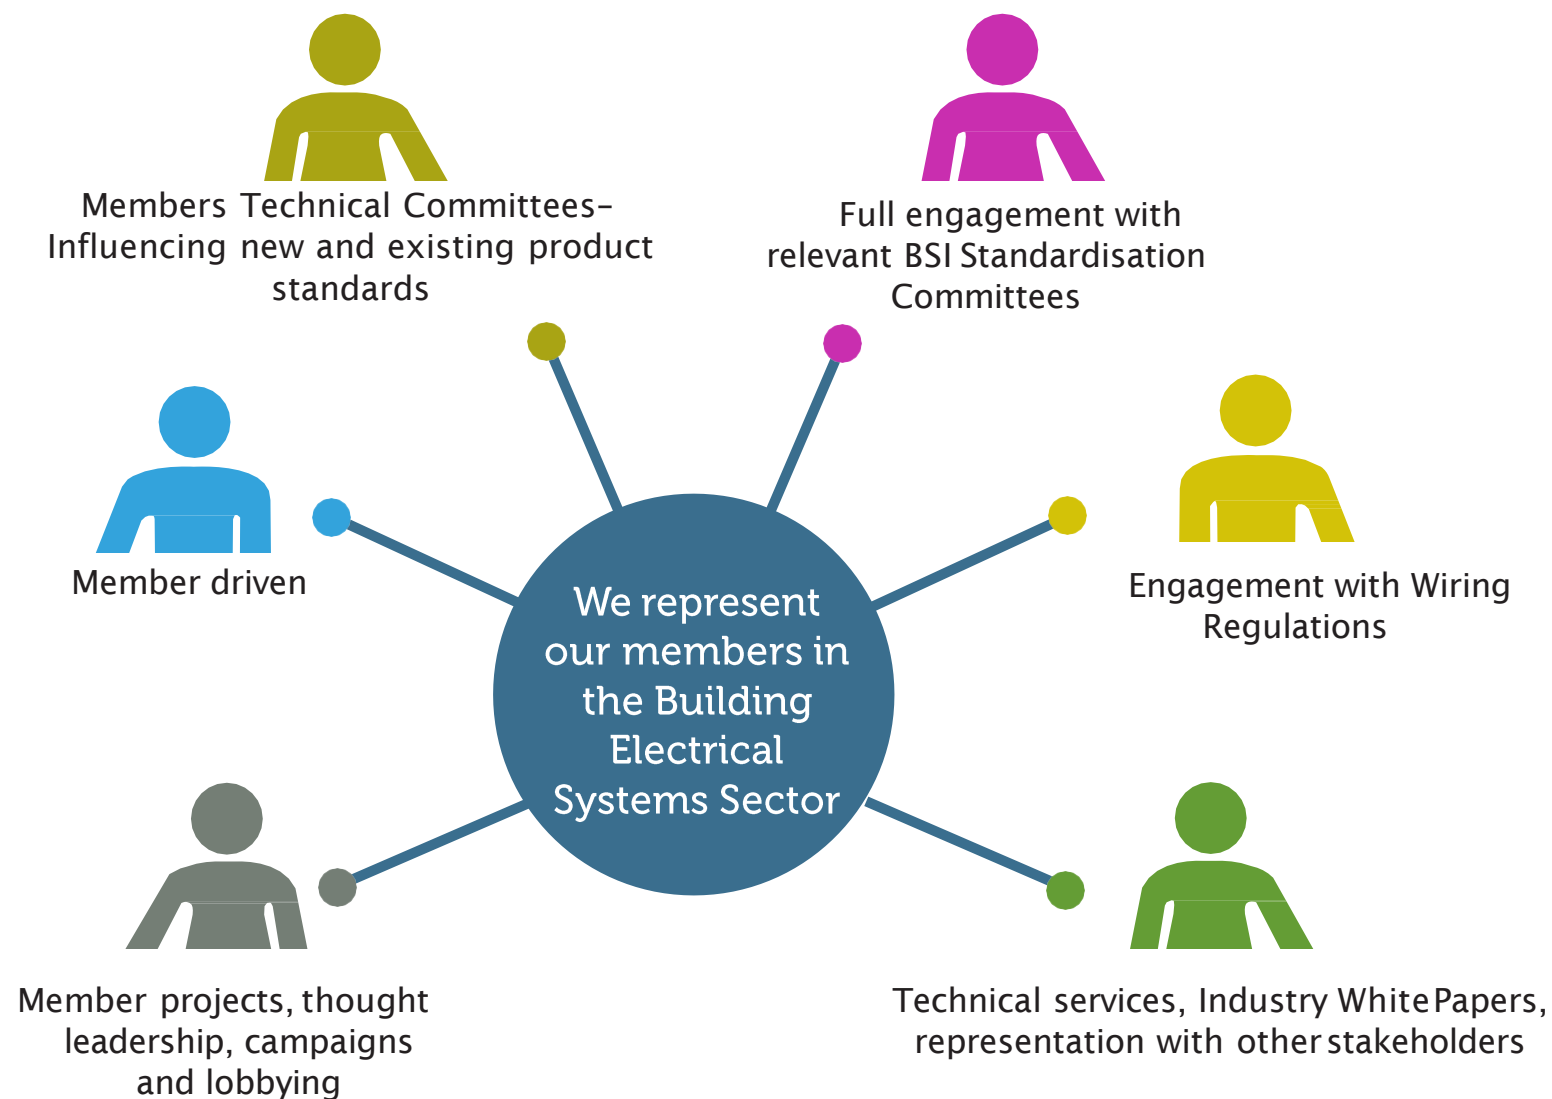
Members Technical Committees- Influencing new and existing product standards

Full engagement with relevant BSI Standardisation Committees

Member driven

Engagement with Wiring Regulations

We represent our members in the Building Electrical Systems Sector

Member projects, thought leadership, campaigns and lobbying

Technical services, Industry White Papers, representation with other stakeholders